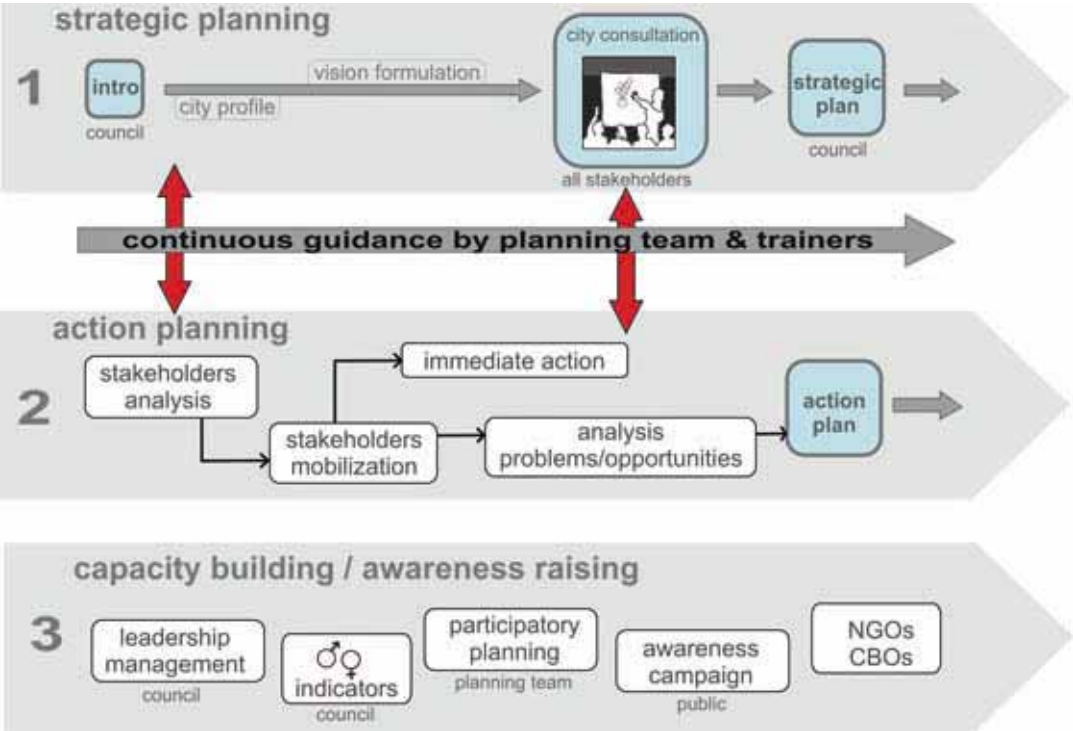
strategic planning

1

intro
council

vision formulation
city profile

city consultation
all stakeholders

strategic plan
council

continuous guidance by planning team & trainers

action planning

2

stakeholders analysis

immediate action

stakeholders mobilization

analysis problems/opportunities

action plan

capacity building / awareness raising

3

leadership management
council

♂♀
indicators
council

participatory planning
planning team

awareness campaign
public

NGOs
CBOs